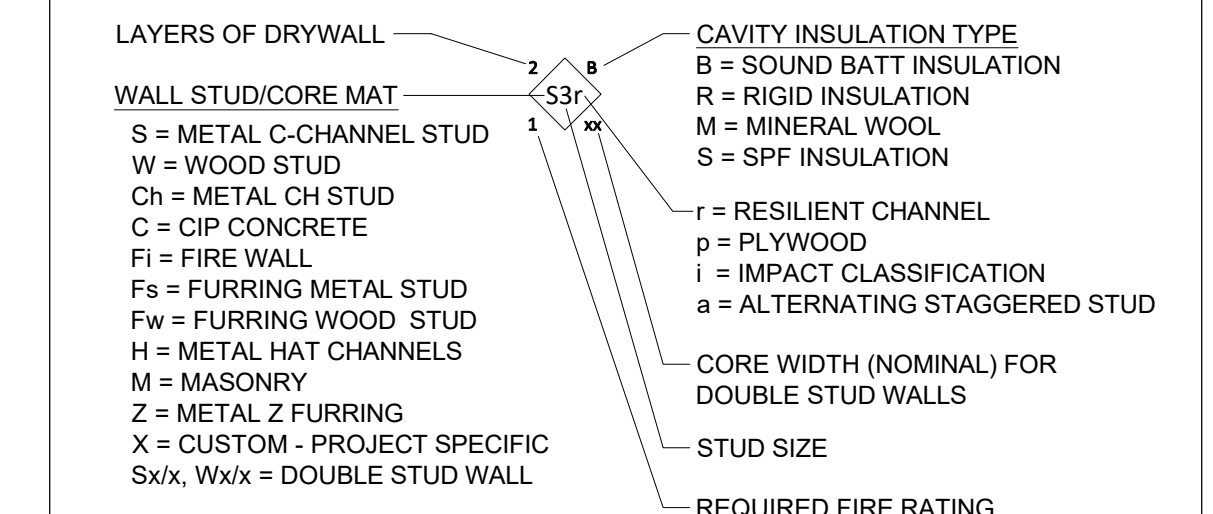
LAYERS OF DRYWALL

WALL STUD/CORE MAT

S = METAL C-CHANNEL STUD
W = WOOD STUD
Ch = METAL CH STUD
C = CIP CONCRETE
Fi = FIRE WALL
Fs = FURRING METAL STUD
Fw = FURRING WOOD STUD
H = METAL HAT CHANNELS
M = MASONRY
Z = METAL Z FURRING
X = CUSTOM - PROJECT SPECIFIC
Sx/x, Wx/x = DOUBLE STUD WALL

2 B
S3r
1 xx

CAVITY INSULATION TYPE
B = SOUND BATT INSULATION
R = RIGID INSULATION
M = MINERAL WOOL
S = SPF INSULATION

r = RESILIENT CHANNEL
p = PLYWOOD
i = IMPACT CLASSIFICATION
a = ALTERNATING STAGGERED STUD

CORE WIDTH (NOMINAL) FOR DOUBLE STUD WALLS

STUD SIZE

REQUIRED FIRE RATING